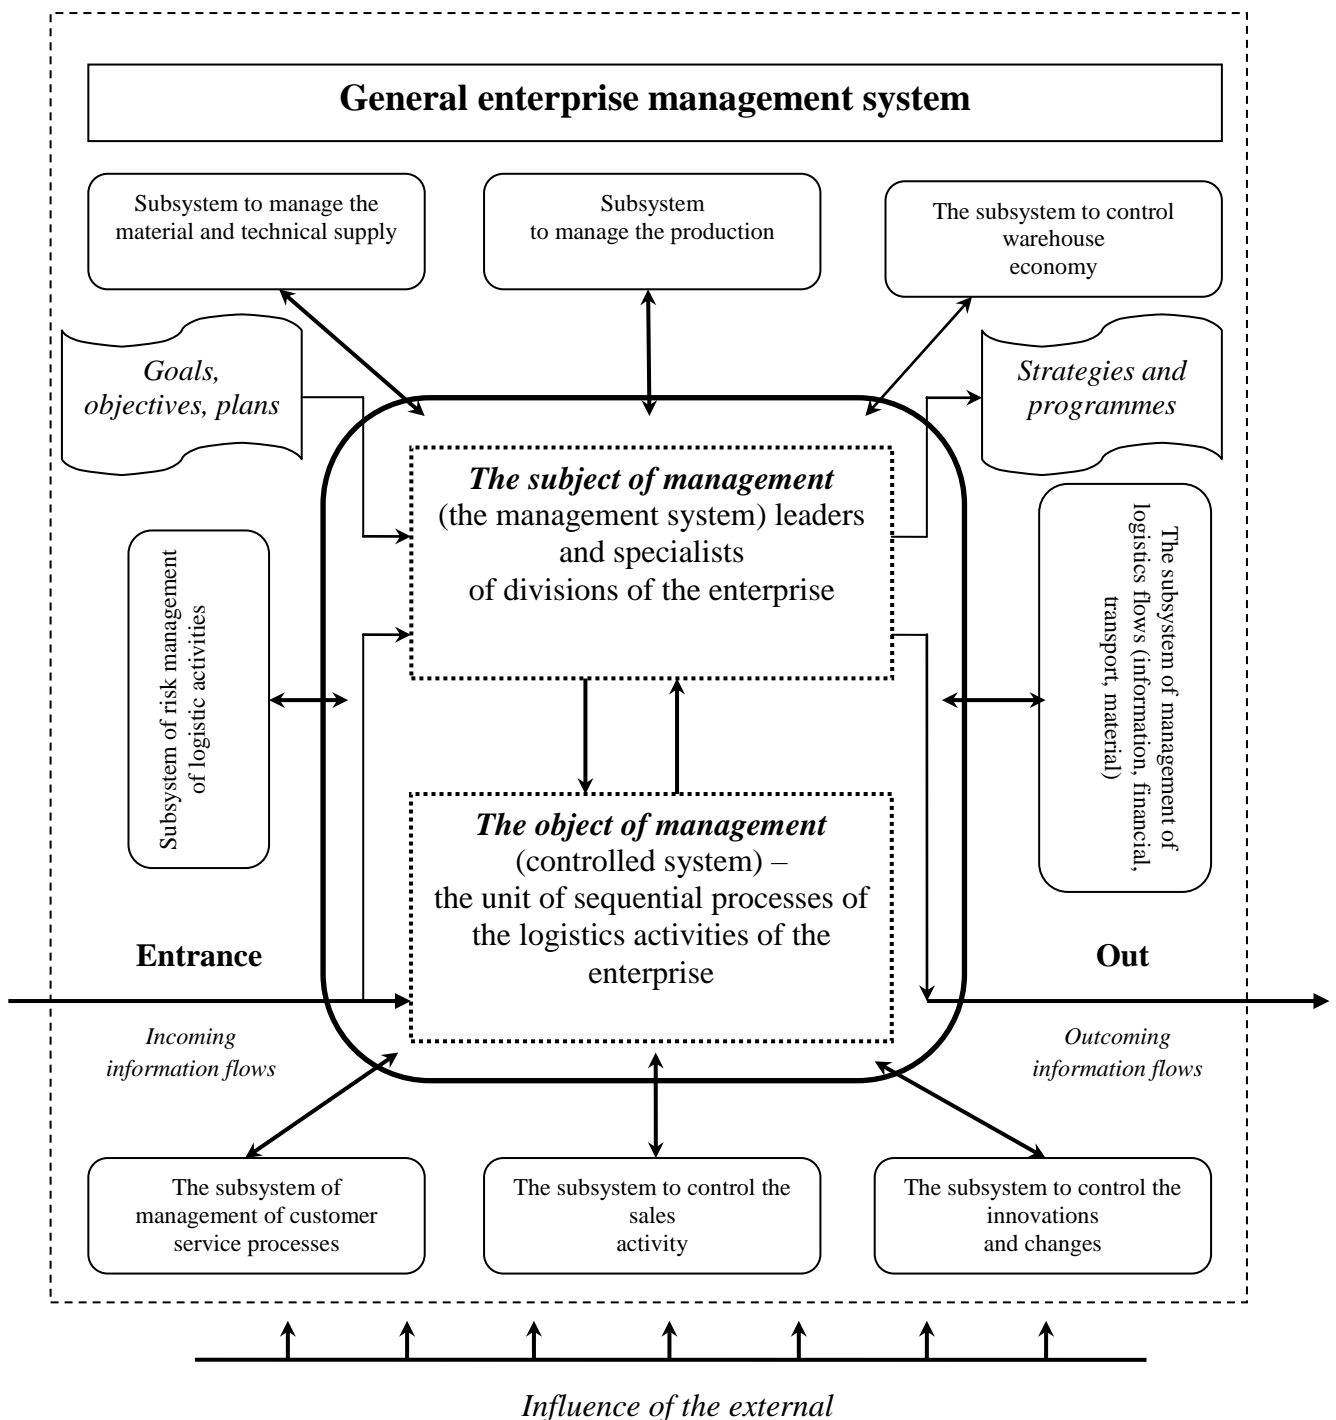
General enterprise management system

Subsystem to manage the material and technical supply

Subsystem to manage the production

The subsystem to control warehouse economy

Goals, objectives, plans

Strategies and programmes

The subject of management (the management system) leaders and specialists of divisions of the enterprise

Subsystem of risk management of logistic activities

The subsystem of management of logistics flows (information, financial, transport, material)

The object of management (controlled system) – the unit of sequential processes of the logistics activities of the enterprise

Entrance

Out

Incoming information flows

Outcoming information flows

The subsystem of management of customer service processes

The subsystem to control the sales activity

The subsystem to control the innovations and changes

Influence of the external